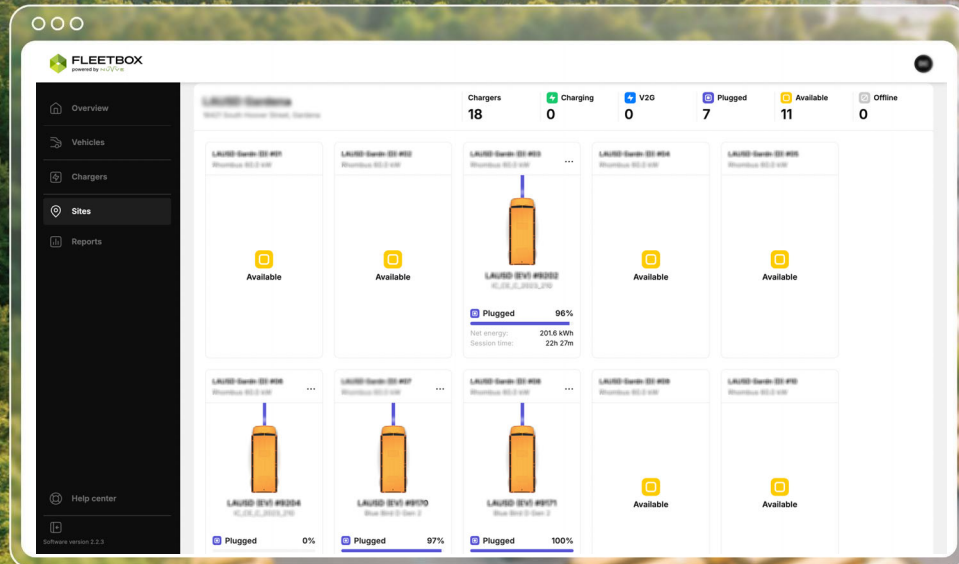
FLEETBOX
powered by nuvve

Overview
Vehicles
Chargers
Sites
Reports

Help center
Software version 2.2.3

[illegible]
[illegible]

Chargers
18
Charging
0
V2G
0
Plugged
7
Available
11
Offline
0

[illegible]
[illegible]
Available

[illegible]
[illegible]
Available

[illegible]
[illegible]
...
LAUSD (EV) #9202
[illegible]
Plugged 96%
Net energy: 201.6 kWh
Session time: 22h 27m

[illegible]
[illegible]
Available

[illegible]
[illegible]
Available

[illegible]
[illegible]
...
LAUSD (EV) #9204
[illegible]
Plugged 0%

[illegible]
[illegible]
...
LAUSD (EV) #9170
Blue Bird D Gen 2
Plugged 97%

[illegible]
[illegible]
...
LAUSD (EV) #9171
Blue Bird D Gen 2
Plugged 100%

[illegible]
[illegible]
Available

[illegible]
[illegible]
Available